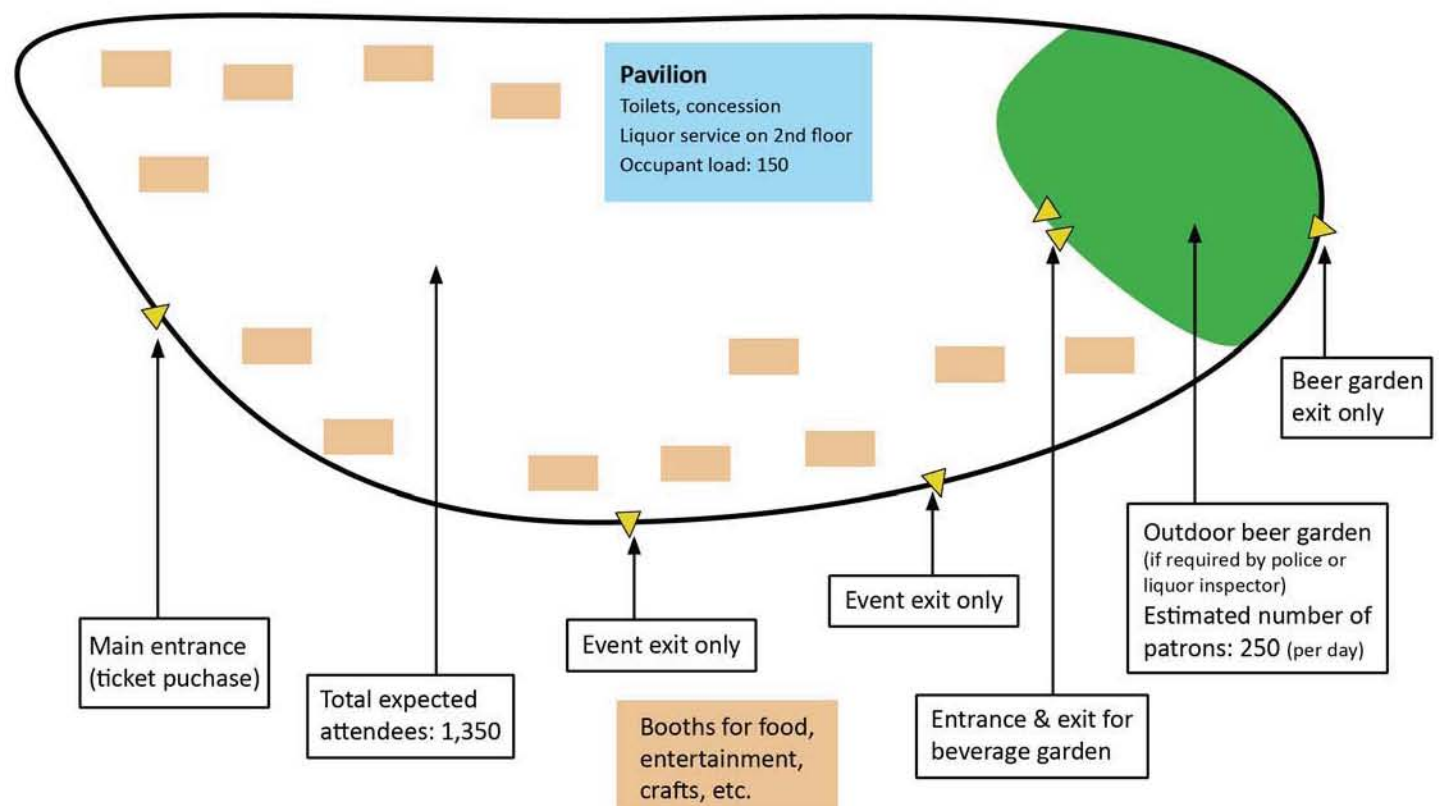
Pavilion
Toilets, concession
Liquor service on 2nd floor
Occupant load: 150

Beer garden exit only

Outdoor beer garden
(if required by police or liquor inspector)
Estimated number of patrons: 250 (per day)

Event exit only

Main entrance
(ticket puchase)

Total expected attendees: 1,350

Event exit only

Booths for food, entertainment, crafts, etc.

Entrance & exit for beverage garden